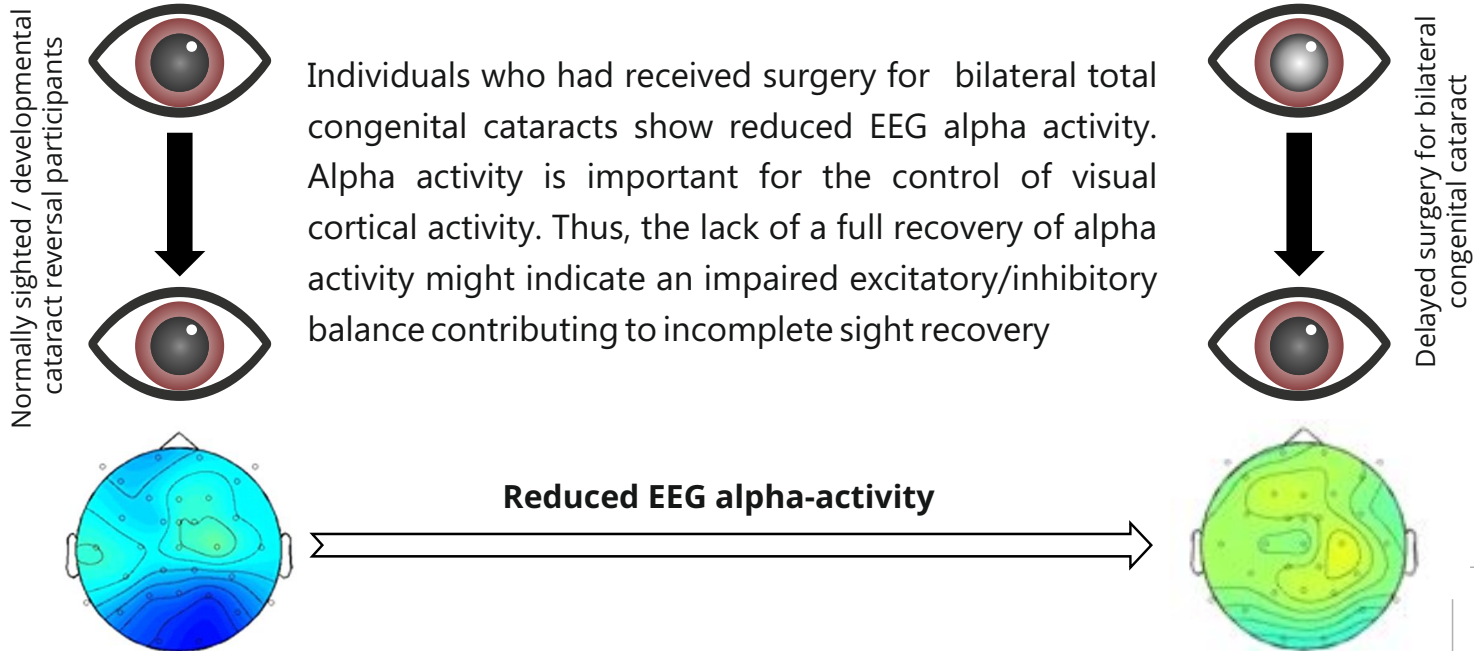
Normally sighted / developmental cataract reversal participants

Individuals who had received surgery for bilateral total congenital cataracts show reduced EEG alpha activity. Alpha activity is important for the control of visual cortical activity. Thus, the lack of a full recovery of alpha activity might indicate an impaired excitatory/inhibitory balance contributing to incomplete sight recovery

Delayed surgery for bilateral congenital cataract

Reduced EEG alpha-activity